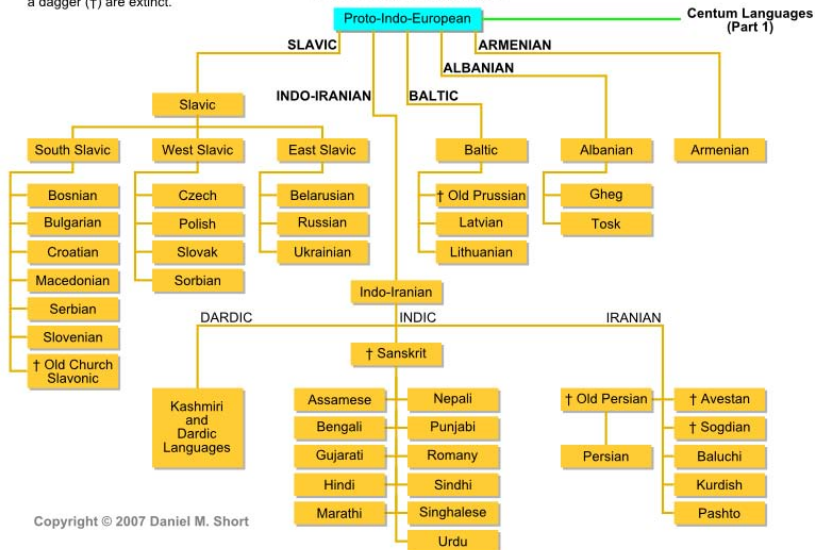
a dagger (†) are extinct.

Proto-Indo-European

Centum Languages (Part 1)

SLAVIC

ARMENIAN

ALBANIAN

INDO-IRANIAN

BALTIC

Slavic

South Slavic

West Slavic

East Slavic

Baltic

Albanian

Armenian

Bosnian

Bulgarian

Croatian

Macedonian

Serbian

Slovenian

† Old Church Slavonic

Czech

Polish

Slovak

Sorbian

Belarusian

Russian

Ukrainian

† Old Prussian

Latvian

Lithuanian

Gheg

Tosk

Indo-Iranian

DARDIC

INDIC

IRANIAN

† Sanskrit

Kashmiri and Dardic Languages

Assamese

Bengali

Gujarati

Hindi

Marathi

Nepali

Punjabi

Romany

Sindhi

Singhalese

Urdu

† Old Persian

Persian

† Avestan

† Sogdian

Baluchi

Kurdish

Pashto

Copyright © 2007 Daniel M. Short